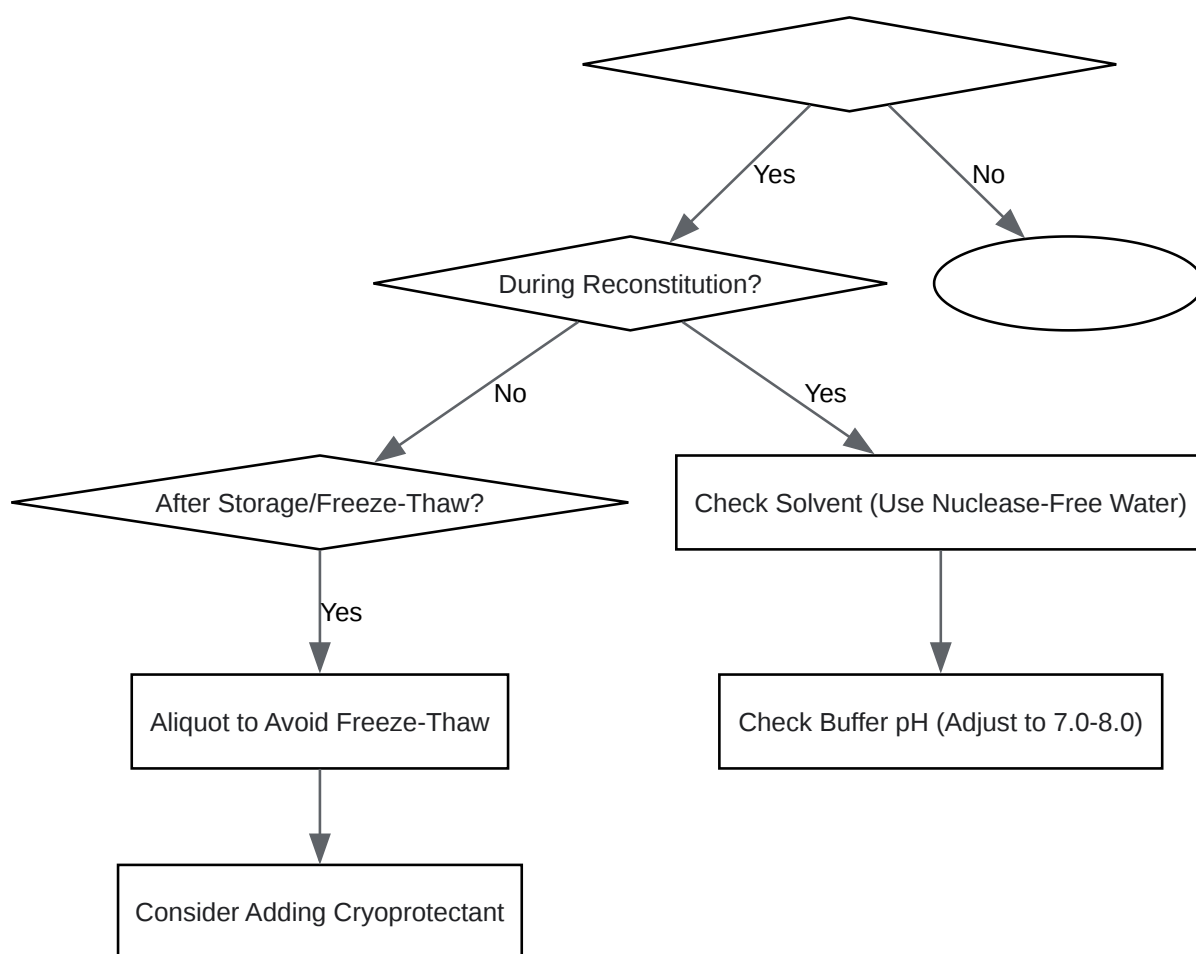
Yes

No

During Reconstitution?

No

Yes

After Storage/Freeze-Thaw?

Check Solvent (Use Nuclease-Free Water)

Yes

Aliquot to Avoid Freeze-Thaw

Check Buffer pH (Adjust to 7.0-8.0)

Consider Adding Cryoprotectant